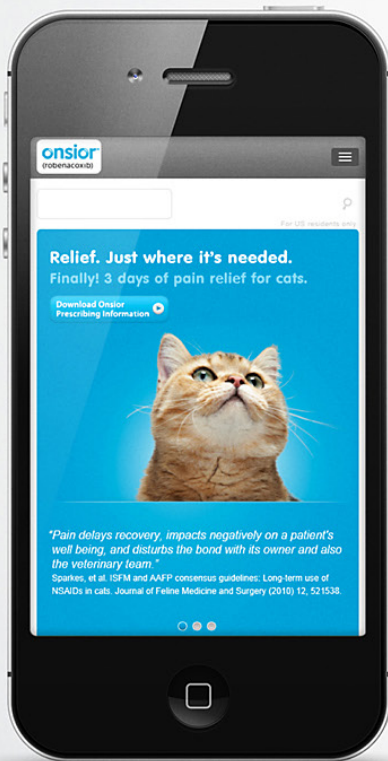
onsior
(robenacoxib)

For US residents only

Relief. Just where it's needed.
Finally! 3 days of pain relief for cats.

Download Onsior Prescribing Information

"Pain delays recovery, impacts negatively on a patient's well being, and disturbs the bond with its owner and also the veterinary team."
Sparkes, et al. ISFM and AAFP consensus guidelines: Long-term use of NSAIDs in cats. Journal of Feline Medicine and Surgery (2010) 12, 521538.